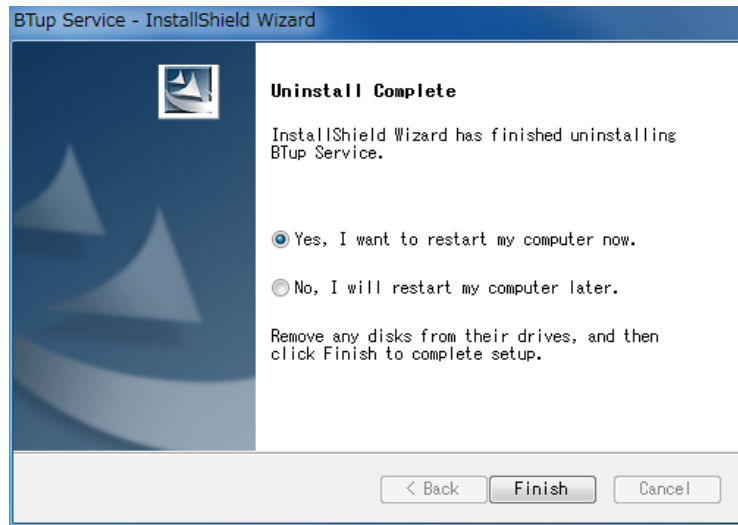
BTup Service - InstallShield Wizard

Uninstall Complete

InstallShield Wizard has finished uninstalling BTup Service.

Yes, I want to restart my computer now.

No, I will restart my computer later.

Remove any disks from their drives, and then click Finish to complete setup.

< Back

Finish

Cancel